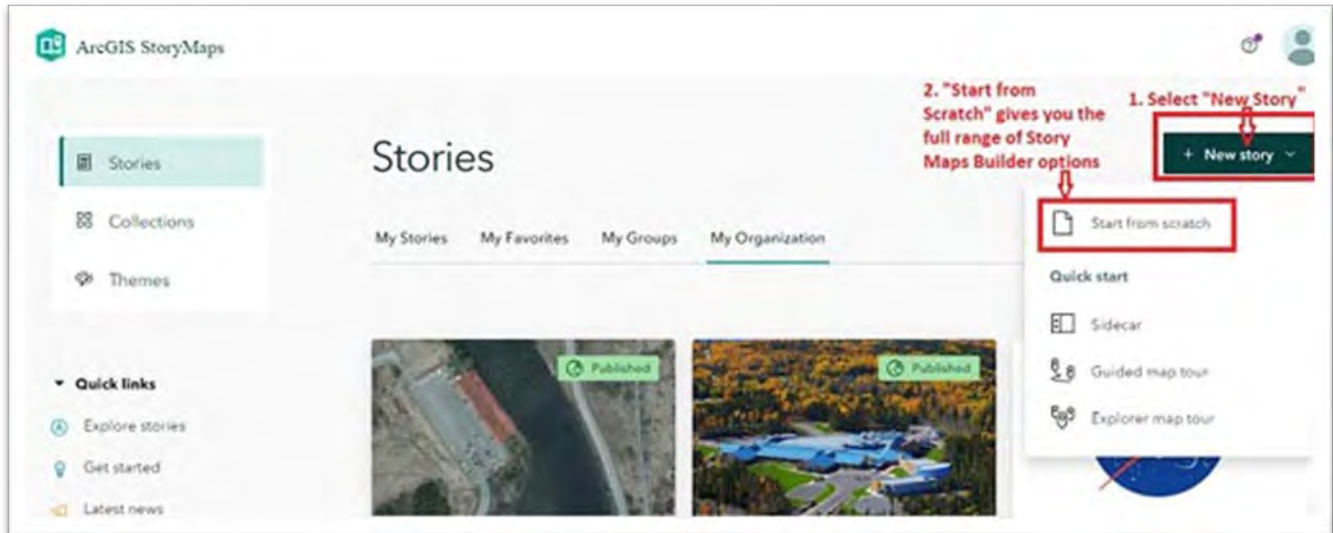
ArcGIS StoryMaps

Stories

Collections

Themes

Quick links

Explore stories

Get started

Latest news

Stories

My Stories My Favorites My Groups My Organization

Published

Published

2. "Start from Scratch" gives you the full range of Story Maps Builder options

1. Select "New Story"

+ New story

Start from scratch

Quick start

Sidecar

Guided map tour

Explorer map tour